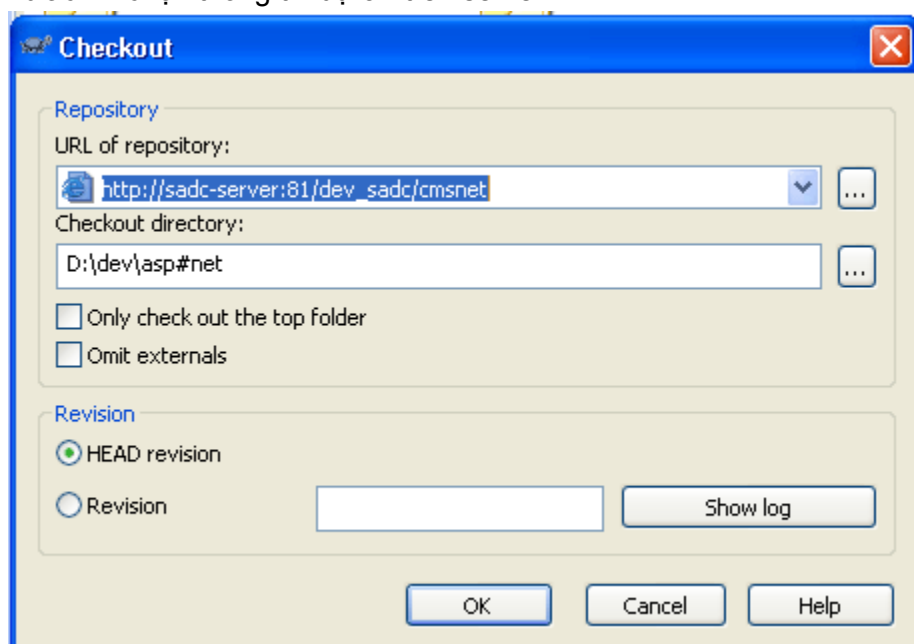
Checkout

Repository

URL of repository:

http://sadc-server:81/dev_sadc/cmsnet

...

Checkout directory:

D:\dev\asp#net

...

Only check out the top folder

Omit externals

Revision

HEAD revision

Revision

Show log

OK

Cancel

Help